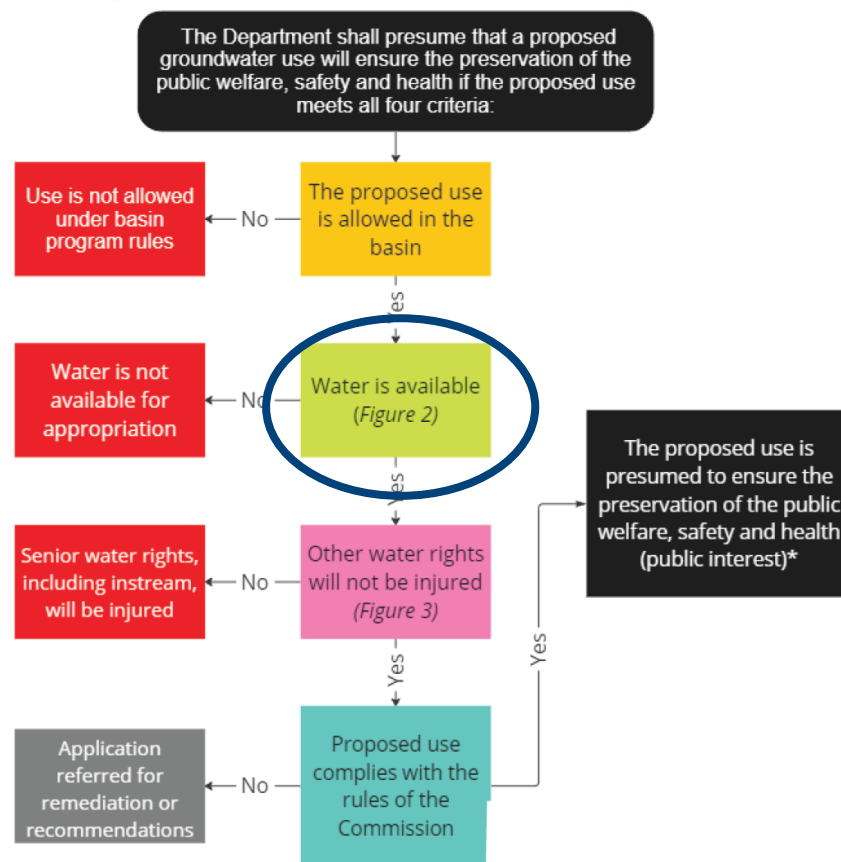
The Department shall presume that a proposed groundwater use will ensure the preservation of the public welfare, safety and health if the proposed use meets all four criteria:

The proposed use is allowed in the basin

No

Use is not allowed under basin program rules

Yes

Water is available (*Figure 2*)

No

Water is not available for appropriation

Yes

Other water rights will not be injured (*Figure 3*)

No

Senior water rights, including instream, will be injured

Yes

Proposed use complies with the rules of the Commission

No

Application referred for remediation or recommendations

Yes

The proposed use is presumed to ensure the preservation of the public welfare, safety and health (public interest)*